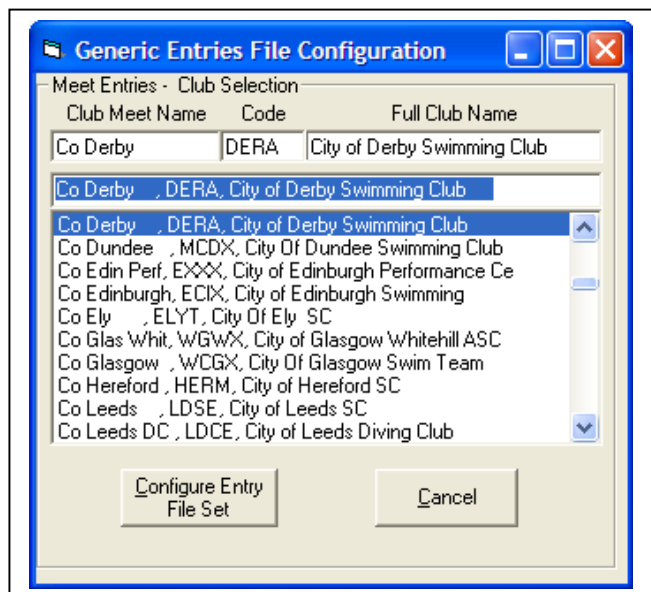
Generic Entries File Configuration

Meet Entries - Club Selection

Club Meet Name | Code | Full Club Name

Co Derby | DERA | City of Derby Swimming Club

Co Derby , DERA, City of Derby Swimming Club

Co Derby , DERA, City of Derby Swimming Club
Co Dundee , MCDX, City Of Dundee Swimming Club
Co Edin Perf, EXXX, City of Edinburgh Performance Ce
Co Edinburgh, ECIX, City of Edinburgh Swimming
Co Ely , ELYT, City Of Ely SC
Co Glas Whit, WGWX, City of Glasgow Whitehill ASC
Co Glasgow , WCGX, City Of Glasgow Swim Team
Co Hereford , HERM, City of Hereford SC
Co Leeds , LDSE, City of Leeds SC
Co Leeds DC , LDCE, City of Leeds Diving Club

Configure Entry File Set

Cancel